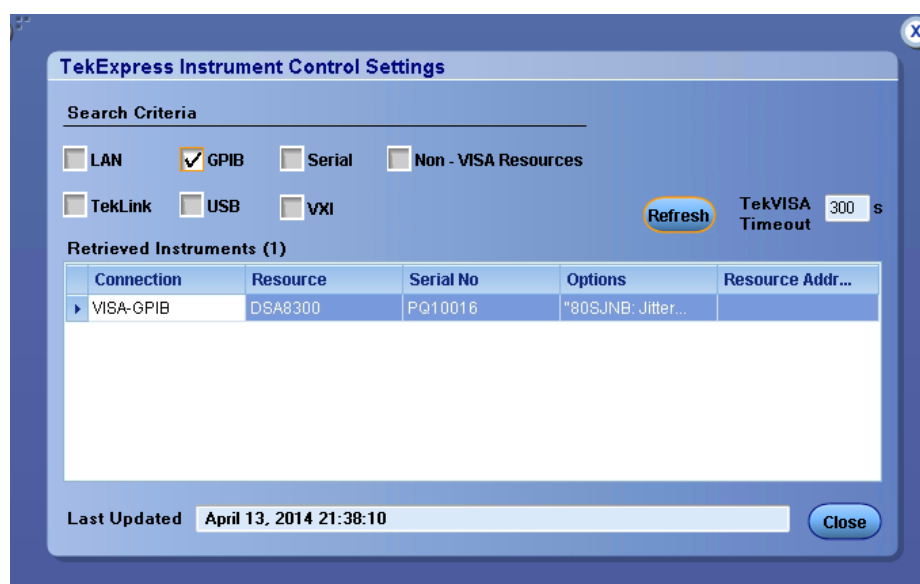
TekExpress Instrument Control Settings

Search Criteria

LAN
GPIB
Serial
Non - VISA Resources

TekLink
USB
VXI

Refresh

TekVISA Timeout 300 s

Retrieved Instruments (1)

| Connection | Resource | Serial No | Options | Resource Addr... |
|---|---|---|---|---|
| VISA-GPIB | DSA8300 | PQ10016 | "80SJNB: Jitter... | |

Last Updated April 13, 2014 21:38:10

Close